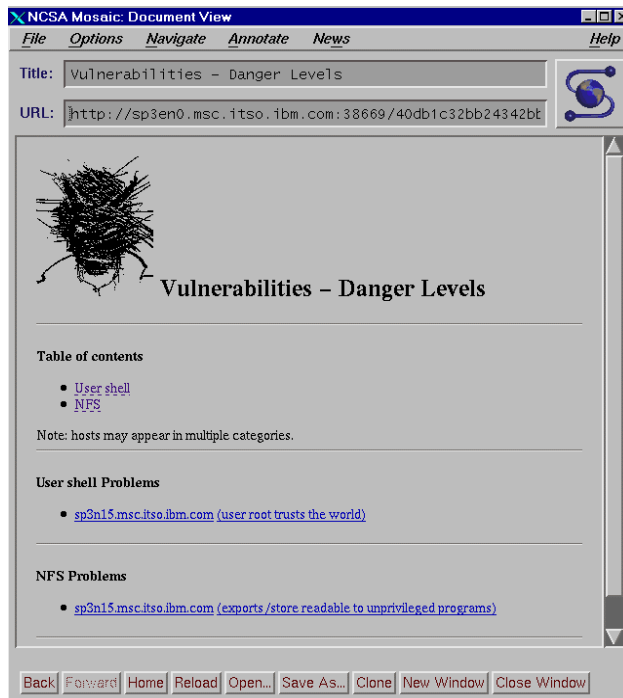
NCSA Mosaic: Document View

File Options Navigate Annotate News Help

Title: Vulnerabilities – Danger Levels

URL: http://sp3en0.msc.itso.ibm.com:38669/40db1c32bb24342bb

Vulnerabilities – Danger Levels

Table of contents

- User shell
- NFS

Note: hosts may appear in multiple categories.

User shell Problems

- sp3n15.msc.itso.ibm.com (user root trusts the world)

NFS Problems

- sp3n15.msc.itso.ibm.com (exports /store readable to unprivileged programs)

Back Forward Home Reload Open... Save As... Clone New Window Close Window